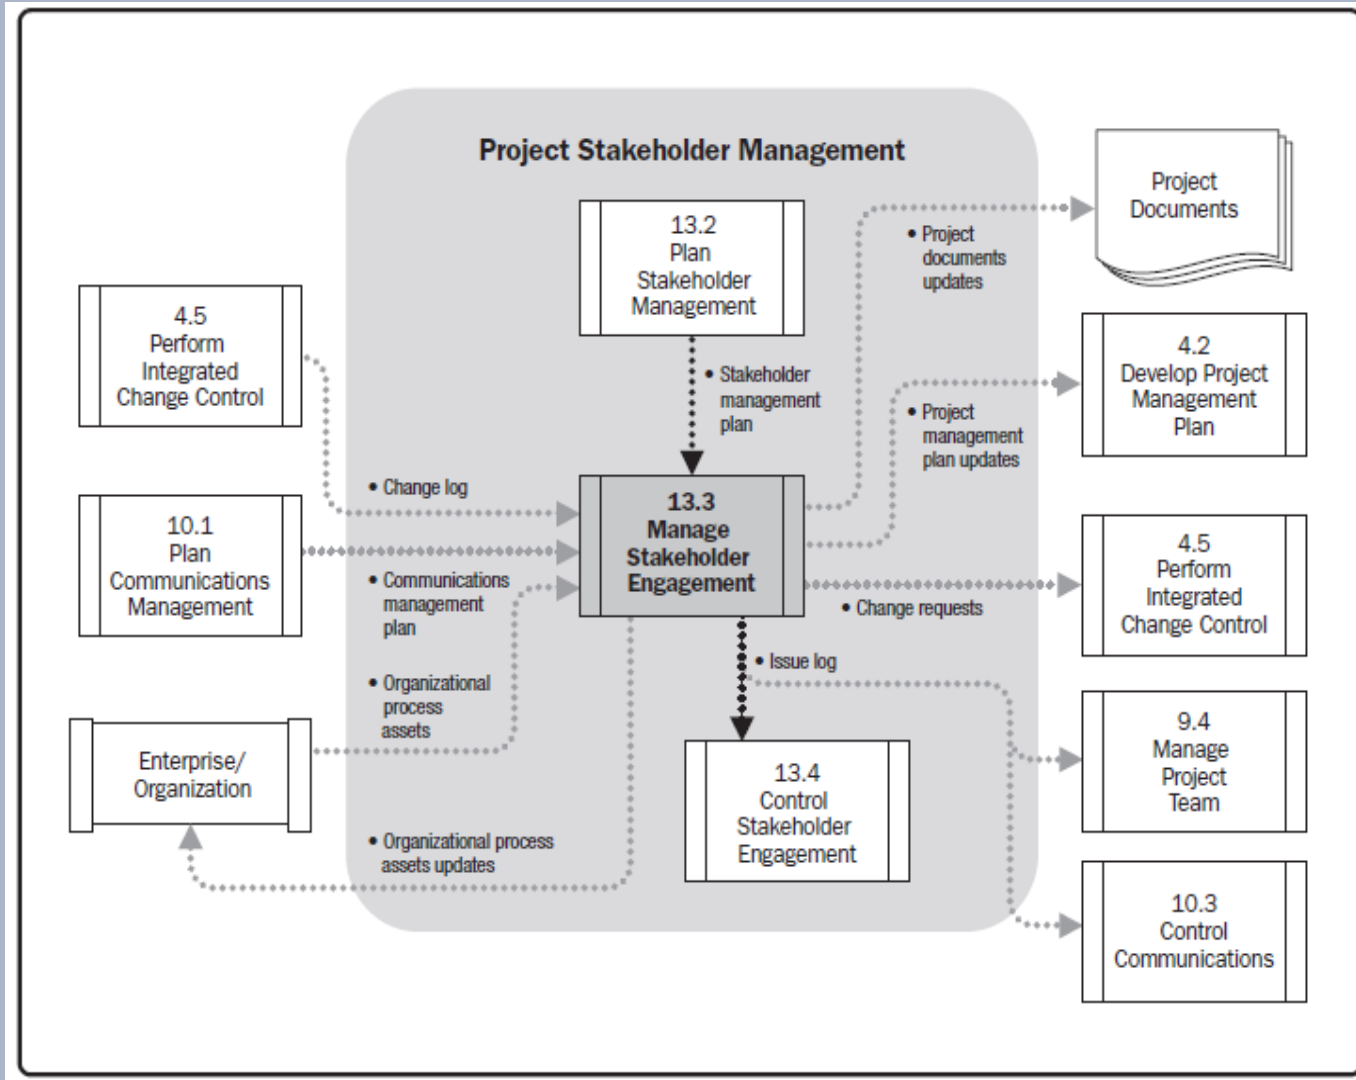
Project Stakeholder Management

13.2
Plan
Stakeholder
Management

Project
Documents

• Project documents updates

4.5
Perform
Integrated
Change Control

• Stakeholder management plan

4.2
Develop Project
Management
Plan

• Project management plan updates

• Change log

10.1
Plan
Communications
Management

13.3
Manage
Stakeholder
Engagement

4.5
Perform
Integrated
Change Control

• Communications management plan

• Change requests

• Issue log

• Organizational process assets

9.4
Manage
Project
Team

Enterprise/
Organization

13.4
Control
Stakeholder
Engagement

• Organizational process assets updates

10.3
Control
Communications